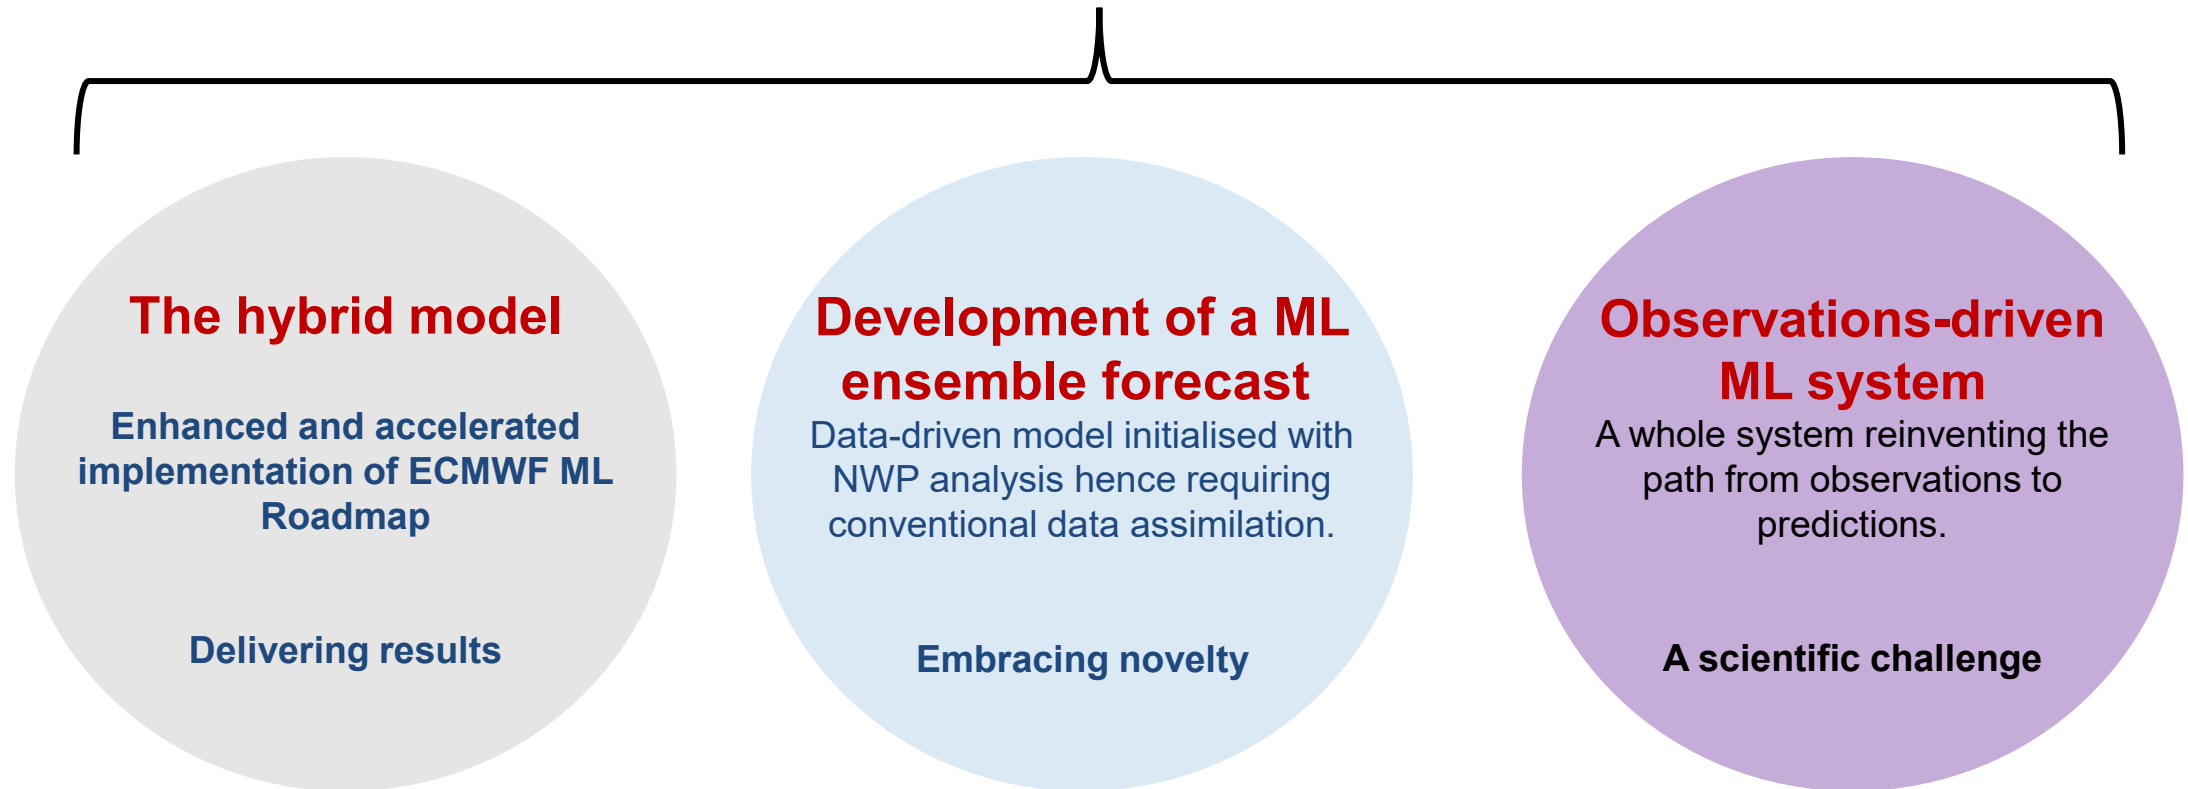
The hybrid model

Enhanced and accelerated implementation of ECMWF ML Roadmap

Delivering results

Development of a ML ensemble forecast

Data-driven model initialised with NWP analysis hence requiring conventional data assimilation.

Embracing novelty

Observations-driven ML system

A whole system reinventing the path from observations to predictions.

A scientific challenge